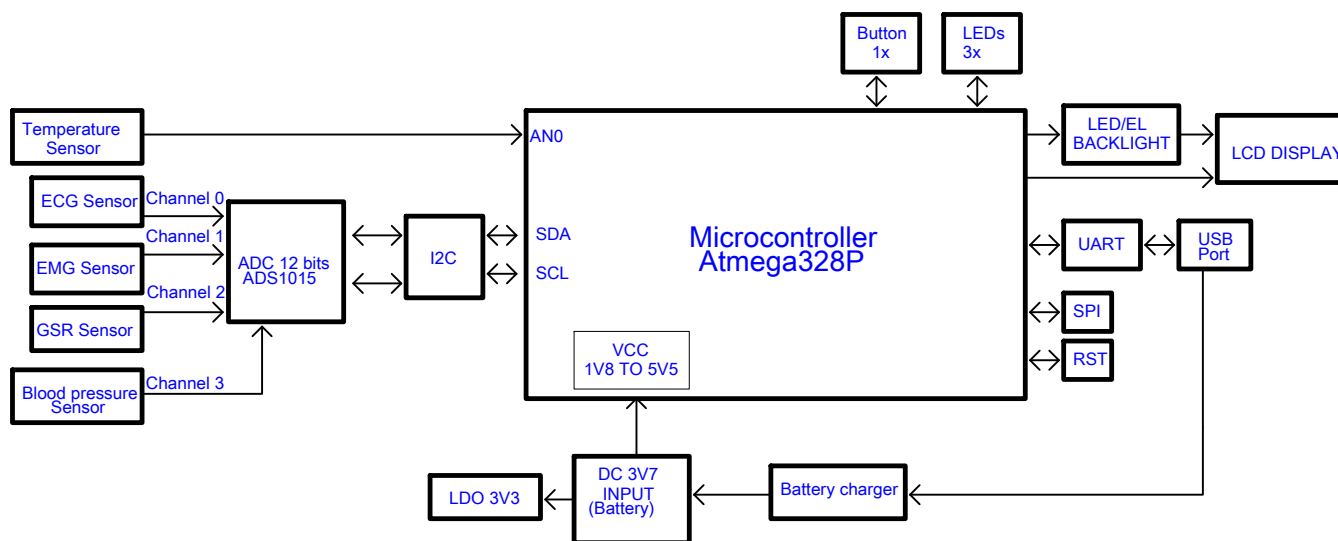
Button
1x

LEDs
3x

Temperature Sensor

AN0

LED/EL BACKLIGHT

LCD DISPLAY

ECG Sensor

Channel 0

Channel 1

EMG Sensor

Channel 2

GSR Sensor

Blood pressure Sensor

Channel 3

ADC 12 bits ADS1015

I2C

SDA

SCL

Microcontroller
Atmega328P

UART

USB Port

SPI

RST

VCC
1V8 TO 5V5

LDO 3V3

DC 3V7 INPUT (Battery)

Battery charger